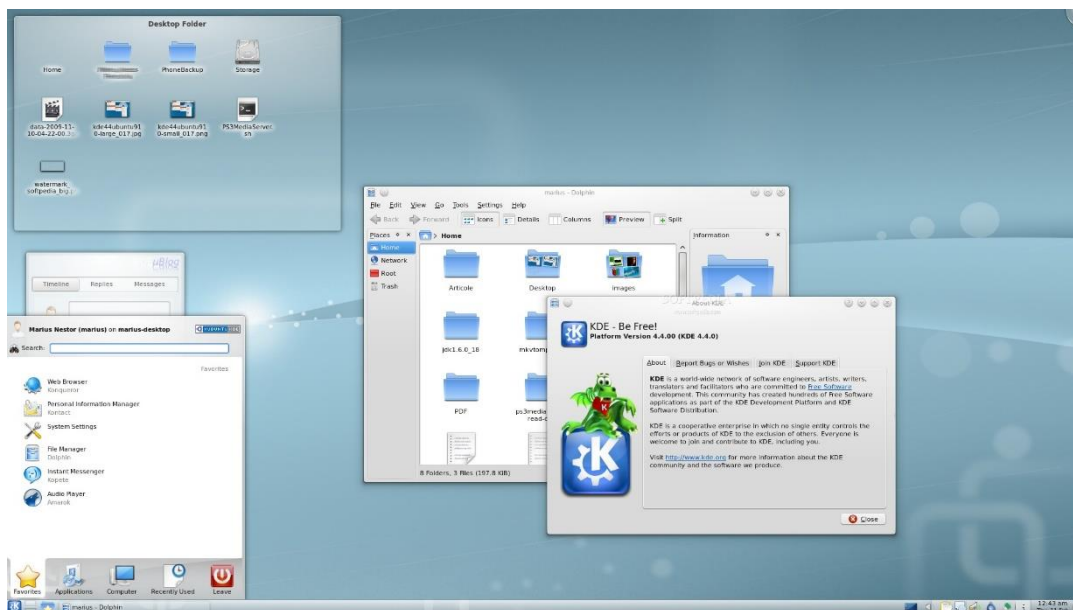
Desktop Folder

Home
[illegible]
PhoneBackup
Storage
data-2009-11-16-04-22-00...
kde44ubuntu910-large_017.jpg
kde44ubuntu910-small_017.png
PS3MediaServer.sh
watermark_softpedia_big...

µBlog
Timeline
Replies
Messages

Marius Nestor (marius) on marius-desktop
Search:
Favorites
Web Browser
Konqueror
Personal Information Manager
Kontact
System Settings
File Manager
Dolphin
Instant Messenger
Kopete
Audio Player
Amarok

Favorites
Applications
Computer
Recently Used
Leave

marius - Dolphin
File Edit View Go Tools Settings Help
Back Forward Icons Details Columns Preview Split
Places
Home
Network
Root
Trash
Home
Articole
Desktop
Images
jdk1.6.0_18
mkvtom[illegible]
PDF
ps3media read-
8 Folders, 3 Files (197.8 KiB)
Information

About KDE
KDE - Be Free!
Platform Version 4.4.00 (KDE 4.4.0)
About
Report Bugs or Wishes
Join KDE
Support KDE

KDE is a world-wide network of software engineers, artists, writers, translators and facilitators who are committed to Free Software development. This community has created hundreds of Free Software applications as part of the KDE Development Platform and KDE Software Distribution.

KDE is a cooperative enterprise in which no single entity controls the efforts or products of KDE to the exclusion of others. Everyone is welcome to join and contribute to KDE, including you.

Visit http://www.kde.org for more information about the KDE community and the software we produce.

Close

marius - Dolphin
12:43 am